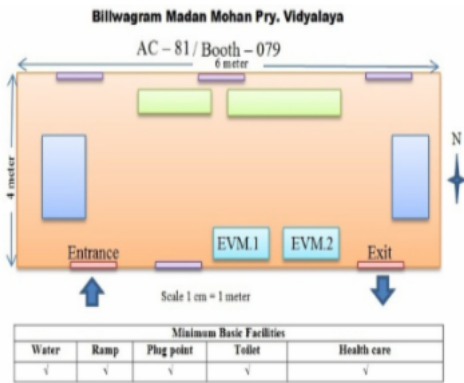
Billwagram Madan Mohan Pry. Vidyalaya

AC – 81 / Booth – 079

6 meter

4 meter

N

Entrance

EVM.1

EVM.2

Exit

Scale 1 cm = 1 meter

| Minimum Basic Facilities | | | | |
|---|---|---|---|---|
| Water | Ramp | Plug point | Toilet | Health care |
| √ | √ | √ | √ | √ |